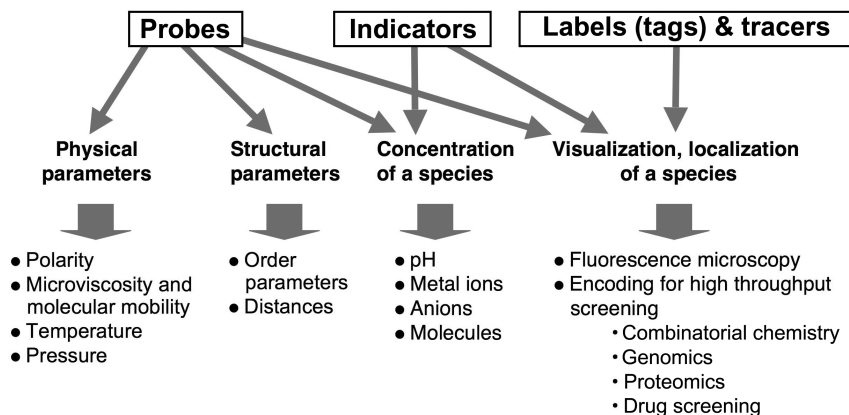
Probes

Indicators

Labels (tags) & tracers

Physical parameters

- Polarity
- Microviscosity and molecular mobility
- Temperature
- Pressure

Structural parameters

- Order parameters
- Distances

Concentration of a species

- pH
- Metal ions
- Anions
- Molecules

Visualization, localization of a species

- Fluorescence microscopy
- Encoding for high throughput screening
  - Combinatorial chemistry
  - Genomics
  - Proteomics
  - Drug screening